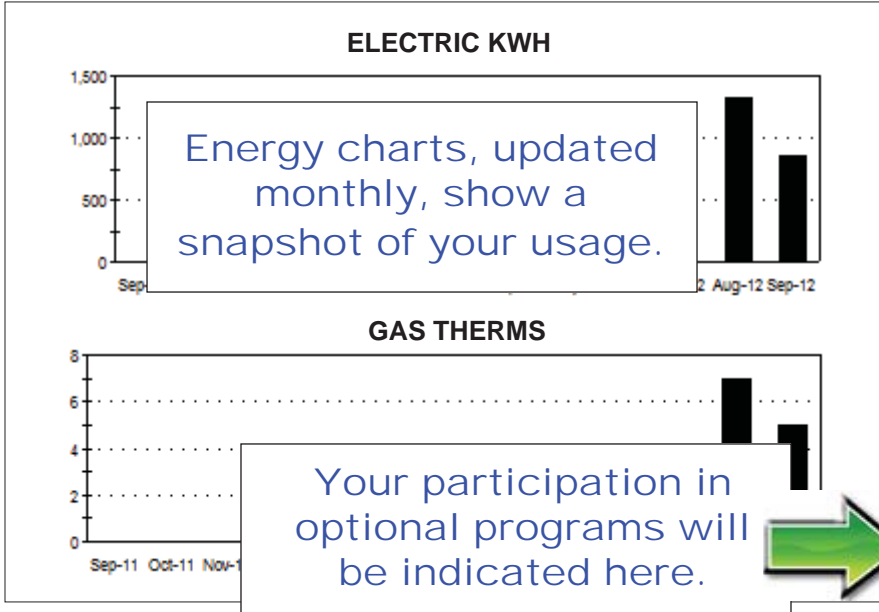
ELECTRIC KWH

1,500
1,000
500
0

Sep-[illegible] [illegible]2 Aug-12 Sep-12

Energy charts, updated monthly, show a snapshot of your usage.

GAS THERMS

8
6
4
2
0

Sep-11 Oct-11 Nov-1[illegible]

Your participation in optional programs will be indicated here.